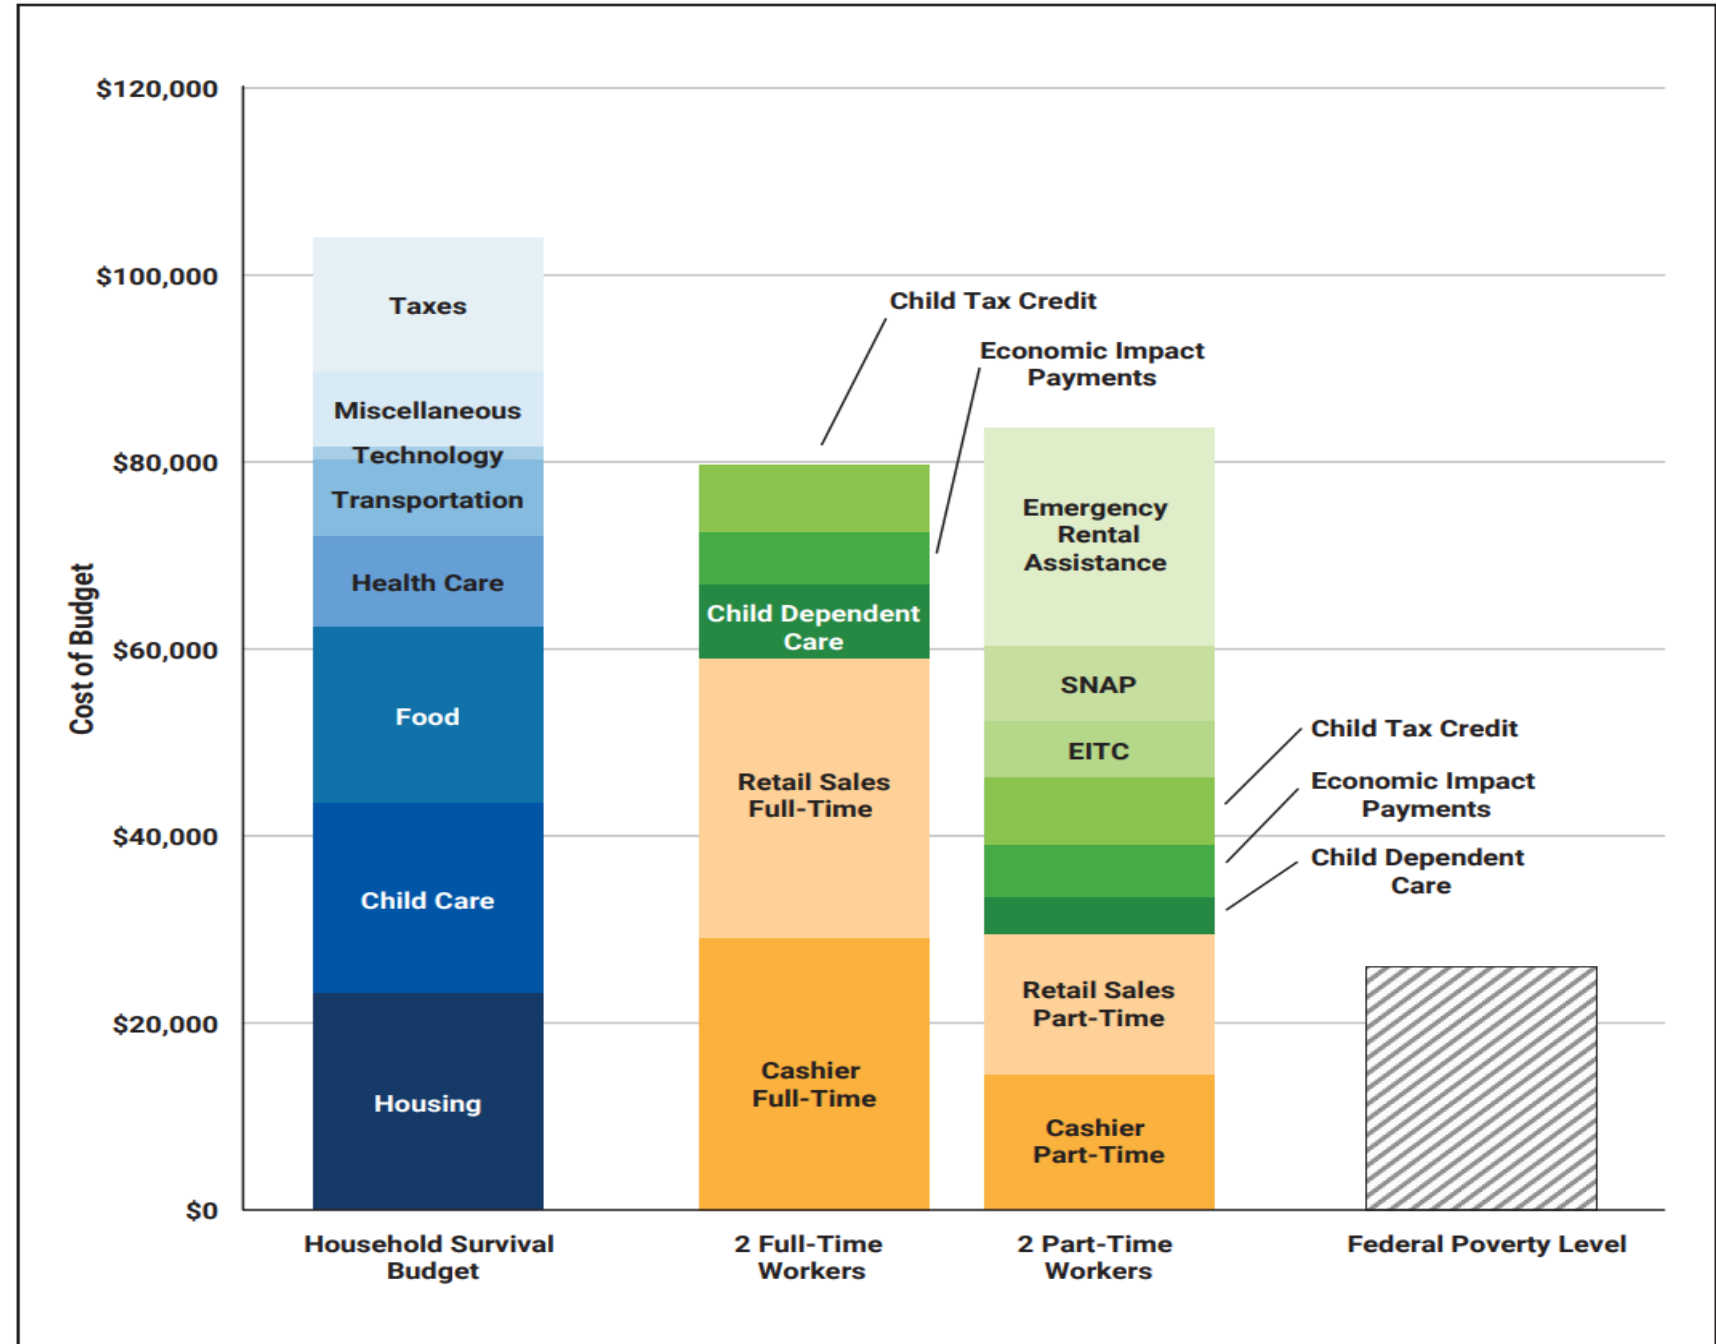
$120,000
$100,000
$80,000
$60,000
$40,000
$20,000
$0

Cost of Budget

Taxes
Miscellaneous
Technology
Transportation
Health Care
Food
Child Care
Housing

Child Tax Credit
Economic Impact Payments
Child Dependent Care
Retail Sales Full-Time
Cashier Full-Time

Emergency Rental Assistance
SNAP
EITC
Child Tax Credit
Economic Impact Payments
Child Dependent Care
Retail Sales Part-Time
Cashier Part-Time

Household Survival Budget
2 Full-Time Workers
2 Part-Time Workers
Federal Poverty Level